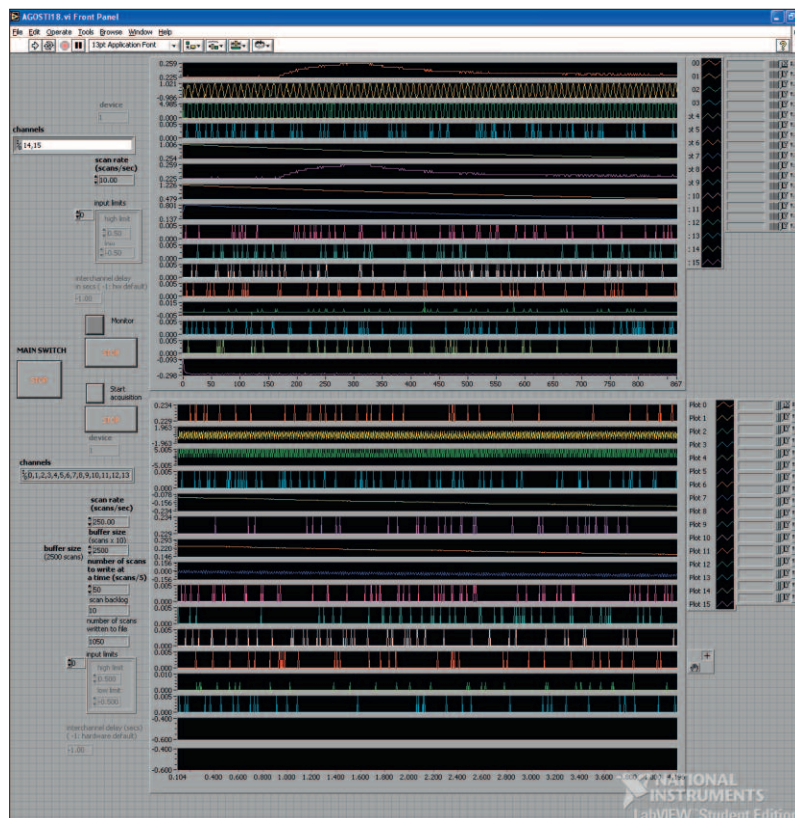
AGOSTI18.vi Front Panel

File Edit Operate Tools Browse Window Help

13pt Application Font

device
1

channels
14,15

scan rate (scans/sec)
30.00

input limits
0
high limit
0.50
low
-0.50

interchannel delay in secs ( -1: hw default)
-1.00

Monitor

MAIN SWITCH

Start acquisition

device
1

channels
0,1,2,3,4,5,6,7,8,9,10,11,12,13

scan rate (scans/sec)
250.00
buffer size (scans x 10)
2500
buffer size (2500 scans)
number of scans to write at a time (scans/5)
50
scan backlog
10
number of scans written to file
1050

input limits
0
high limit
0.500
low limit
-0.500

interchannel delay (secs) ( -1: hardware default)
-1.00

0.259
0.255
1.001
-0.995
4.995
0.000
0.005
0.000
1.006
0.254
0.225
1.226
0.479
0.801
0.137
0.005
0.000
0.005
0.000
0.005
0.000
0.015
-0.005
0.000
-0.093
-0.298

0 50 100 150 200 250 300 350 400 450 500 550 600 650 700 750 800 867

00
01
02
03
ot 4
ot 5
ot 6
ot 7
ot 8
ot 9
10
11
12
13
14
15

0.234
0.223
1.963
-1.963
5.005
0.005
0.000
-0.078
-0.156
-0.234
0.234
0.225
0.293
0.228
0.146
-0.156
0.010
0.000
-0.200
-0.400
-0.600
-0.600

0.104 0.400 0.600 0.800 1.000 1.200 1.400 1.600 1.800 2.000 2.200 2.400 2.600 2.800 3.000 3.200 3.400 3.600

Plot 0
Plot 1
Plot 2
Plot 3
Plot 4
Plot 5
Plot 6
Plot 7
Plot 8
Plot 9
Plot 10
Plot 11
Plot 12
Plot 13
Plot 14
Plot 15

NATIONAL INSTRUMENTS
LabVIEW Student Edition